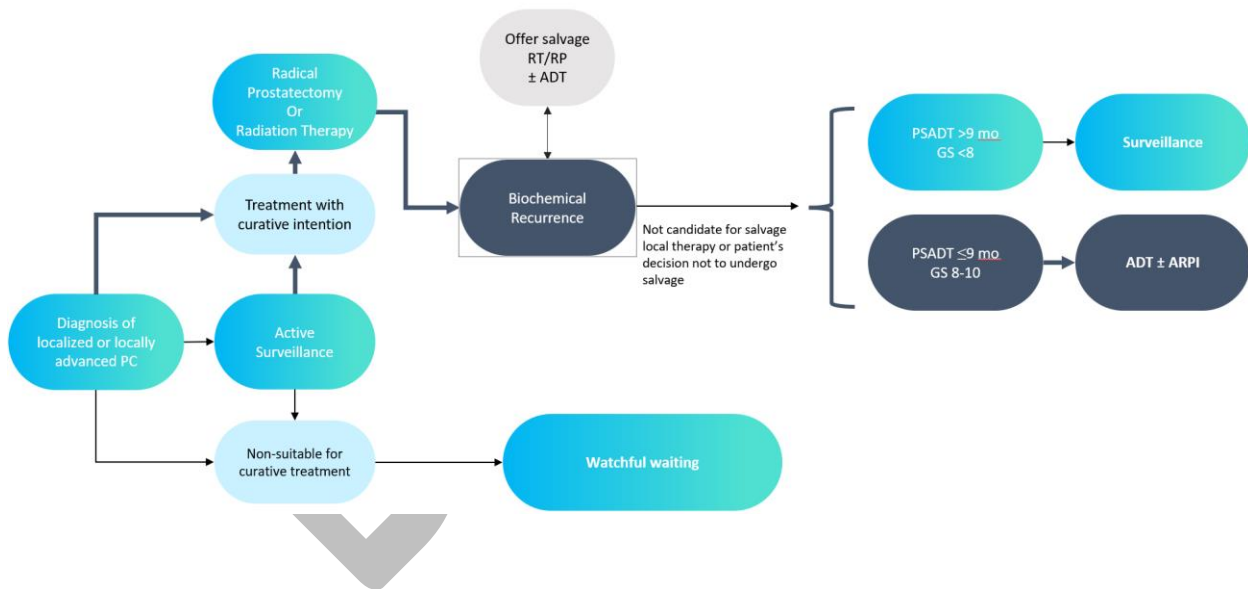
Offer salvage RT/RP ± ADT

Radical Prostatectomy Or Radiation Therapy

Treatment with curative intention

Biochemical Recurrence

Not candidate for salvage local therapy or patient's decision not to undergo salvage

PSADT >9 mo GS <8

Surveillance

PSADT ≤9 mo GS 8-10

ADT ± ARPI

Diagnosis of localized or locally advanced PC

Active Surveillance

Non-suitable for curative treatment

Watchful waiting